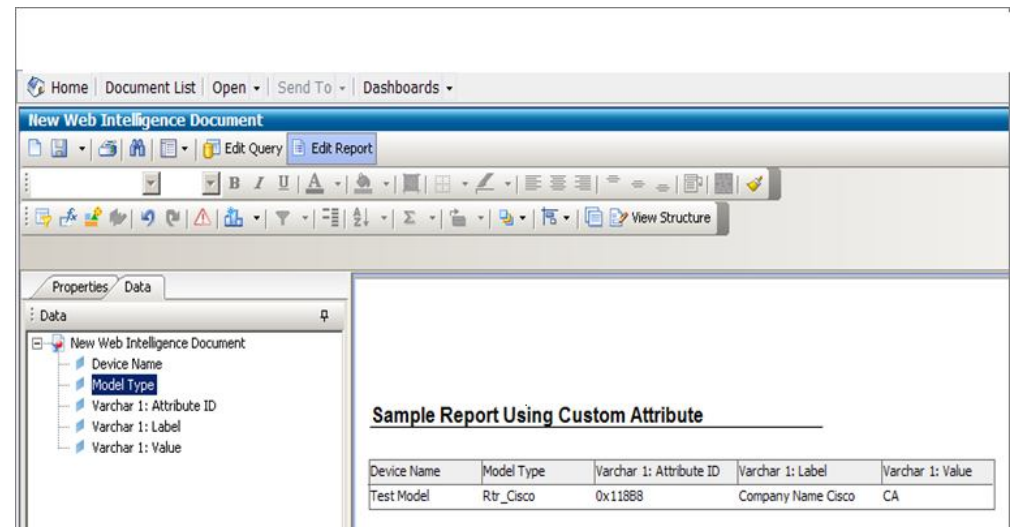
Home | Document List | Open | Send To | Dashboards

New Web Intelligence Document

Edit Query | Edit Report

B I U A

View Structure

Properties Data

Data

New Web Intelligence Document
Device Name
Model Type
Varchar 1: Attribute ID
Varchar 1: Label
Varchar 1: Value

Sample Report Using Custom Attribute

| Device Name | Model Type | Varchar 1: Attribute ID | Varchar 1: Label | Varchar 1: Value |
|---|---|---|---|---|
| Test Model | Rtr_Cisco | 0x118B8 | Company Name Cisco | CA |